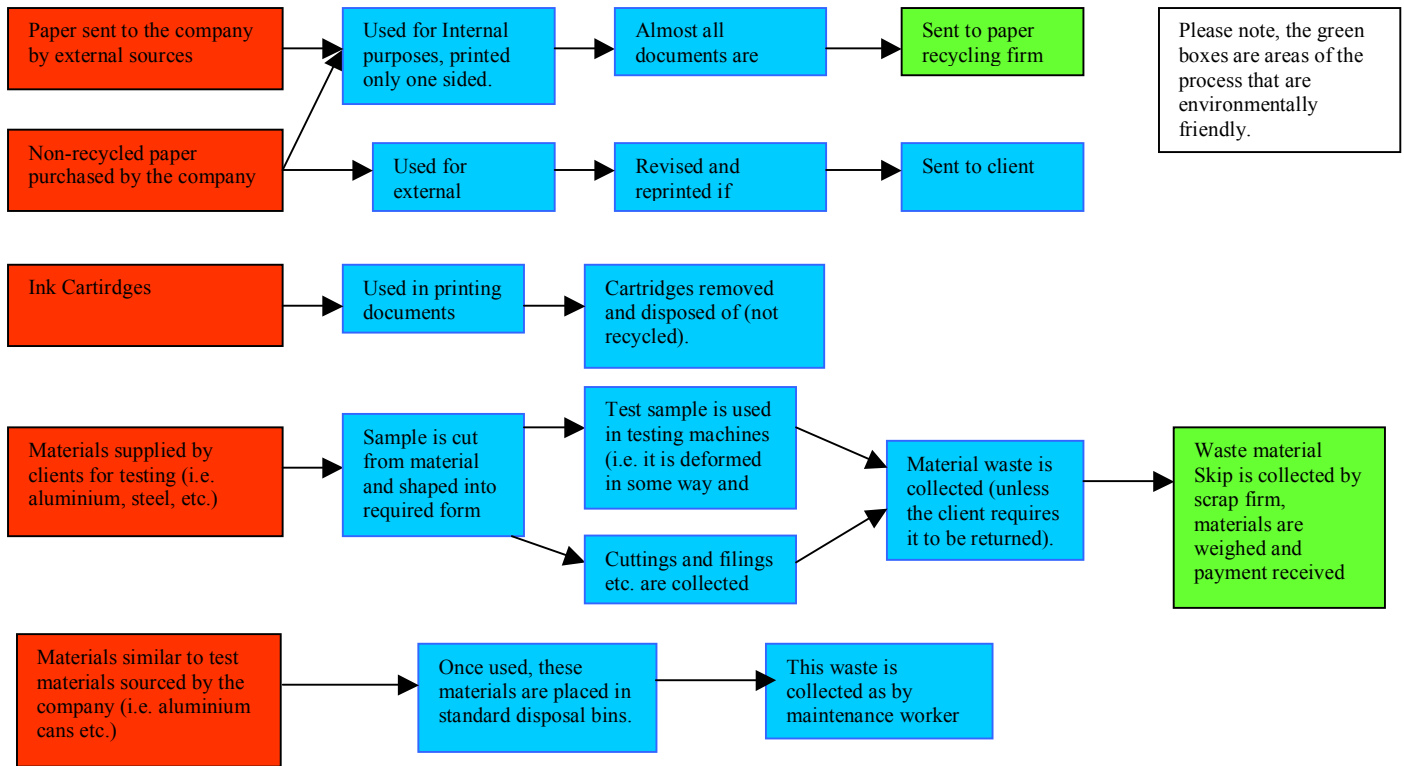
Paper sent to the company by external sources

Used for Internal purposes, printed only one sided.

Almost all documents are

Sent to paper recycling firm

Please note, the green boxes are areas of the process that are environmentally friendly.

Non-recycled paper purchased by the company

Used for external

Revised and reprinted if

Sent to client

Ink Cartirdges

Used in printing documents

Cartridges removed and disposed of (not recycled).

Materials supplied by clients for testing (i.e. aluminium, steel, etc.)

Sample is cut from material and shaped into required form

Test sample is used in testing machines (i.e. it is deformed in some way and

Cuttings and filings etc. are collected

Material waste is collected (unless the client requires it to be returned).

Waste material Skip is collected by scrap firm, materials are weighed and payment received

Materials similar to test materials sourced by the company (i.e. aluminium cans etc.)

Once used, these materials are placed in standard disposal bins.

This waste is collected as by maintenance worker